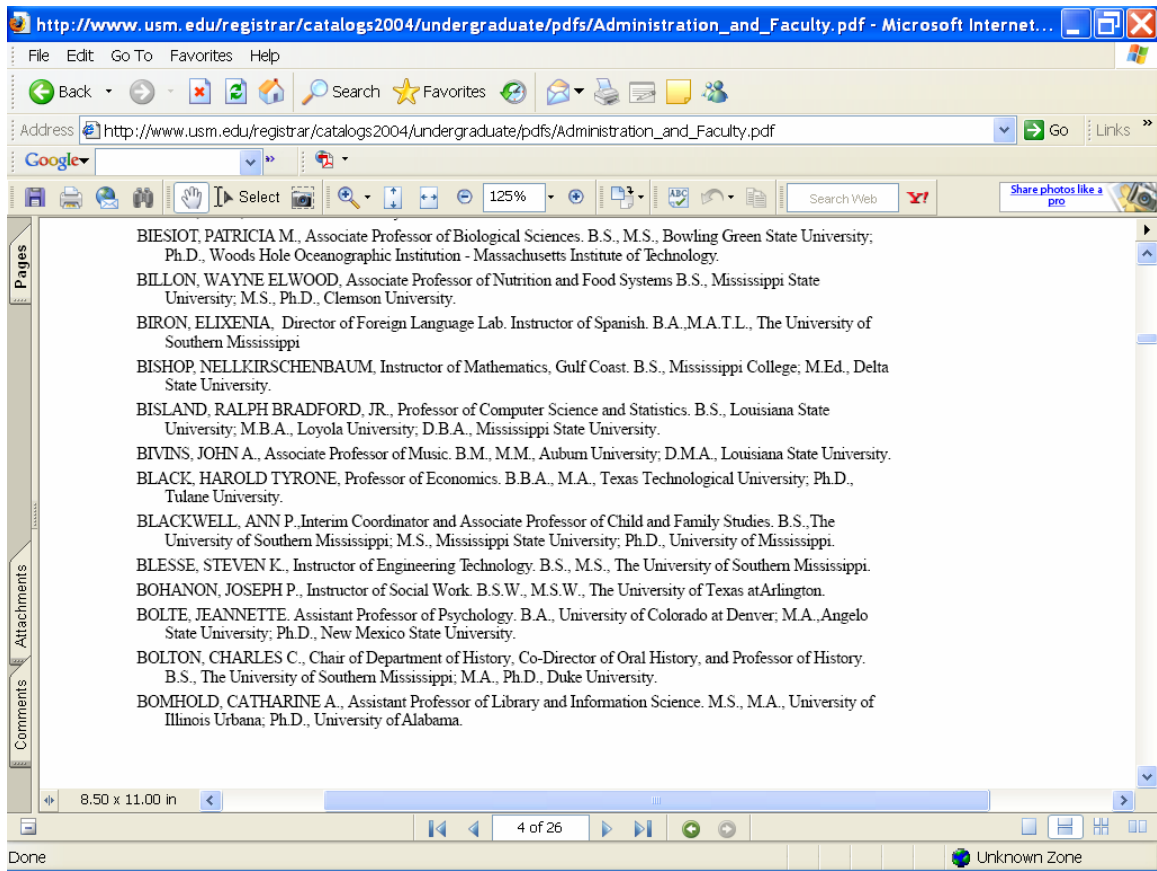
http://www.usm.edu/registrar/catalogs2004/undergraduate/pdfs/Administration_and_Faculty.pdf - Microsoft Internet...

File Edit Go To Favorites Help

Back Search Favorites

Address http://www.usm.edu/registrar/catalogs2004/undergraduate/pdfs/Administration_and_Faculty.pdf Go Links

Google

Select 125% Search Web Share photos like a pro

Pages

BIESIOT, PATRICIA M., Associate Professor of Biological Sciences. B.S., M.S., Bowling Green State University; Ph.D., Woods Hole Oceanographic Institution - Massachusetts Institute of Technology.

BILLON, WAYNE ELWOOD, Associate Professor of Nutrition and Food Systems B.S., Mississippi State University; M.S., Ph.D., Clemson University.

BIRON, ELIXENIA, Director of Foreign Language Lab. Instructor of Spanish. B.A.,M.A.T.L., The University of Southern Mississippi

BISHOP, NELLKIRSCHENBAUM, Instructor of Mathematics, Gulf Coast. B.S., Mississippi College; M.Ed., Delta State University.

BISLAND, RALPH BRADFORD, JR., Professor of Computer Science and Statistics. B.S., Louisiana State University; M.B.A., Loyola University; D.B.A., Mississippi State University.

BIVINS, JOHN A., Associate Professor of Music. B.M., M.M., Auburn University; D.M.A., Louisiana State University.

BLACK, HAROLD TYRONE, Professor of Economics. B.B.A., M.A., Texas Technological University; Ph.D., Tulane University.

BLACKWELL, ANN P.,Interim Coordinator and Associate Professor of Child and Family Studies. B.S.,The University of Southern Mississippi; M.S., Mississippi State University; Ph.D., University of Mississippi.

BLESSE, STEVEN K., Instructor of Engineering Technology. B.S., M.S., The University of Southern Mississippi.

BOHANON, JOSEPH P., Instructor of Social Work. B.S.W., M.S.W., The University of Texas atArlington.

BOLTE, JEANNETTE. Assistant Professor of Psychology. B.A., University of Colorado at Denver; M.A.,Angelo State University; Ph.D., New Mexico State University.

BOLTON, CHARLES C., Chair of Department of History, Co-Director of Oral History, and Professor of History. B.S., The University of Southern Mississippi; M.A., Ph.D., Duke University.

BOMHOLD, CATHARINE A., Assistant Professor of Library and Information Science. M.S., M.A., University of Illinois Urbana; Ph.D., University of Alabama.

Attachments

Comments

8.50 x 11.00 in

4 of 26

Done

Unknown Zone